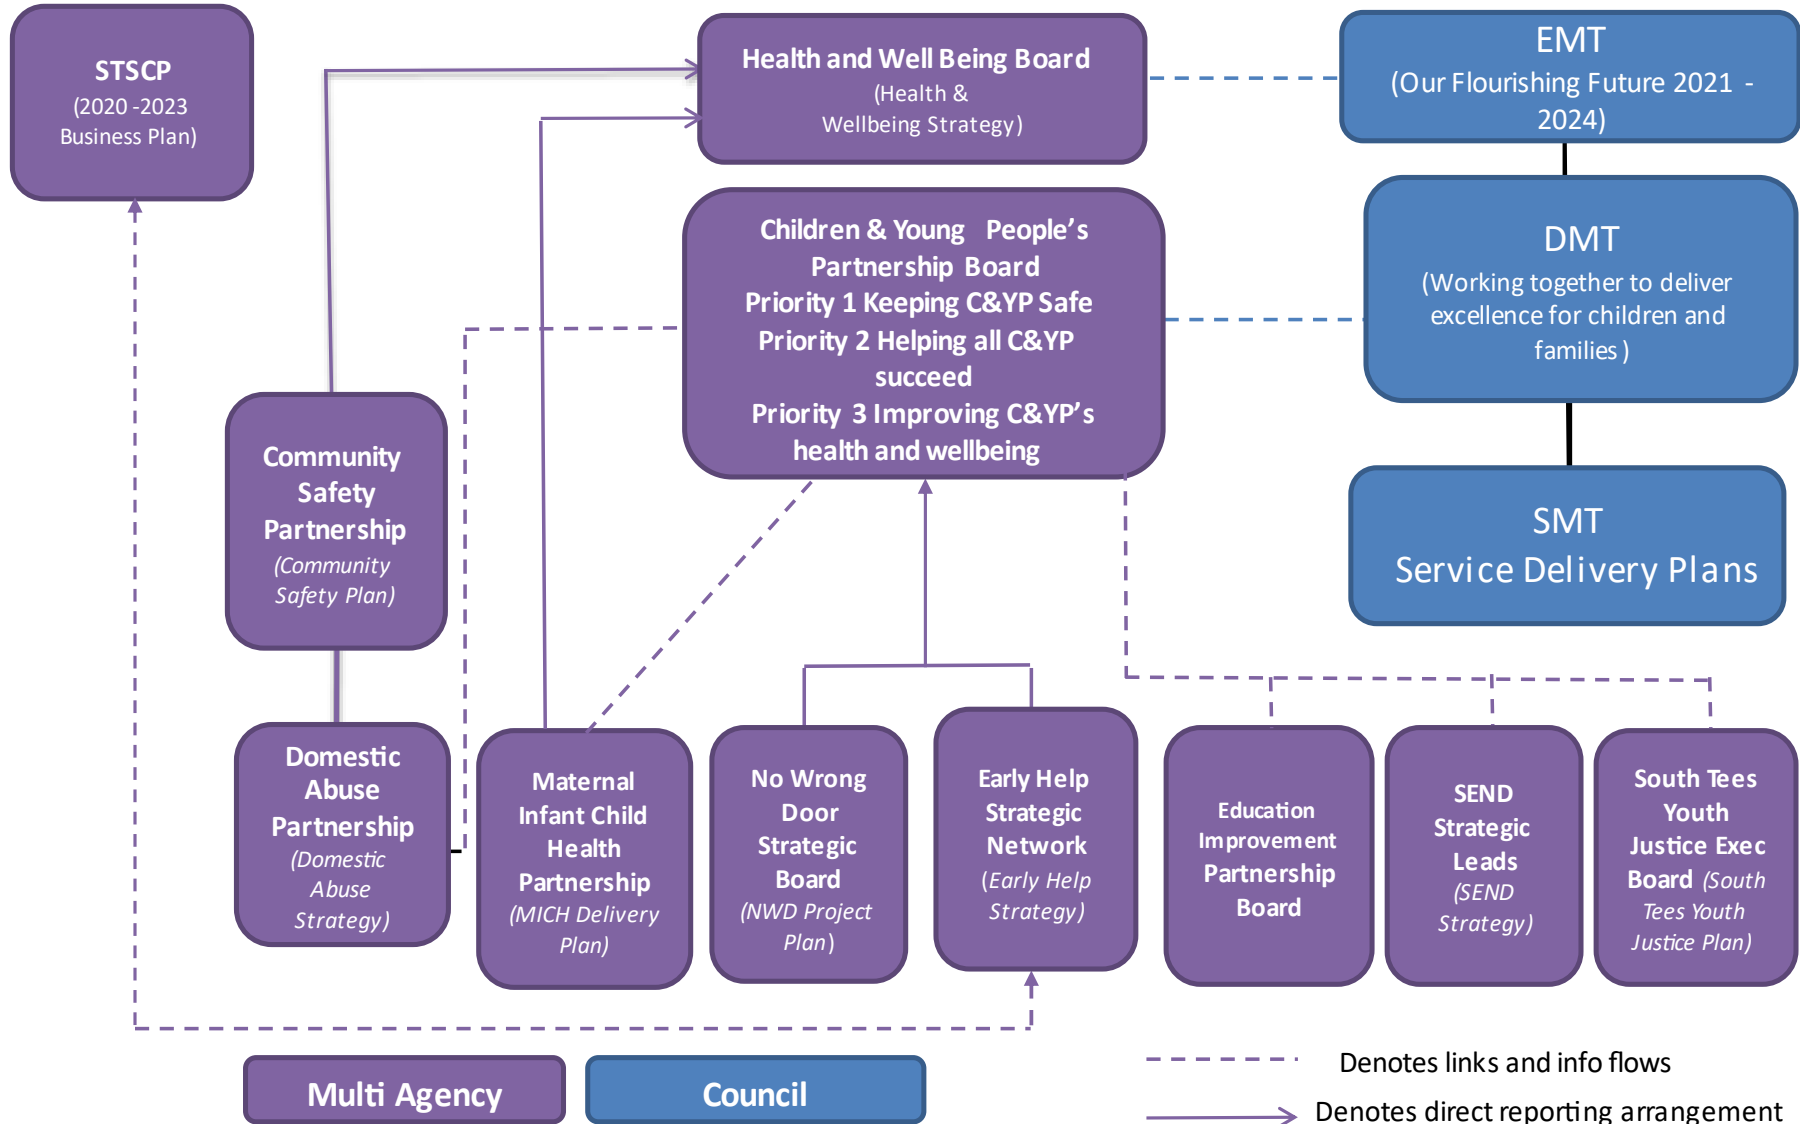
STSCP
(2020 -2023 Business Plan)

Health and Well Being Board
(Health & Wellbeing Strategy)

EMT
(Our Flourishing Future 2021 - 2024)

Children & Young People's Partnership Board
Priority 1 Keeping C&YP Safe
Priority 2 Helping all C&YP succeed
Priority 3 Improving C&YP's health and wellbeing

DMT
(Working together to deliver excellence for children and families )

SMT
Service Delivery Plans

Community Safety Partnership
(Community Safety Plan)

Domestic Abuse Partnership
(Domestic Abuse Strategy)

Maternal Infant Child Health Partnership
(MICH Delivery Plan)

No Wrong Door Strategic Board
(NWD Project Plan)

Early Help Strategic Network
(Early Help Strategy)

Education Improvement Partnership Board

SEND Strategic Leads
(SEND Strategy)

South Tees Youth Justice Exec Board (South Tees Youth Justice Plan)

Multi Agency

Council

Denotes links and info flows

Denotes direct reporting arrangement